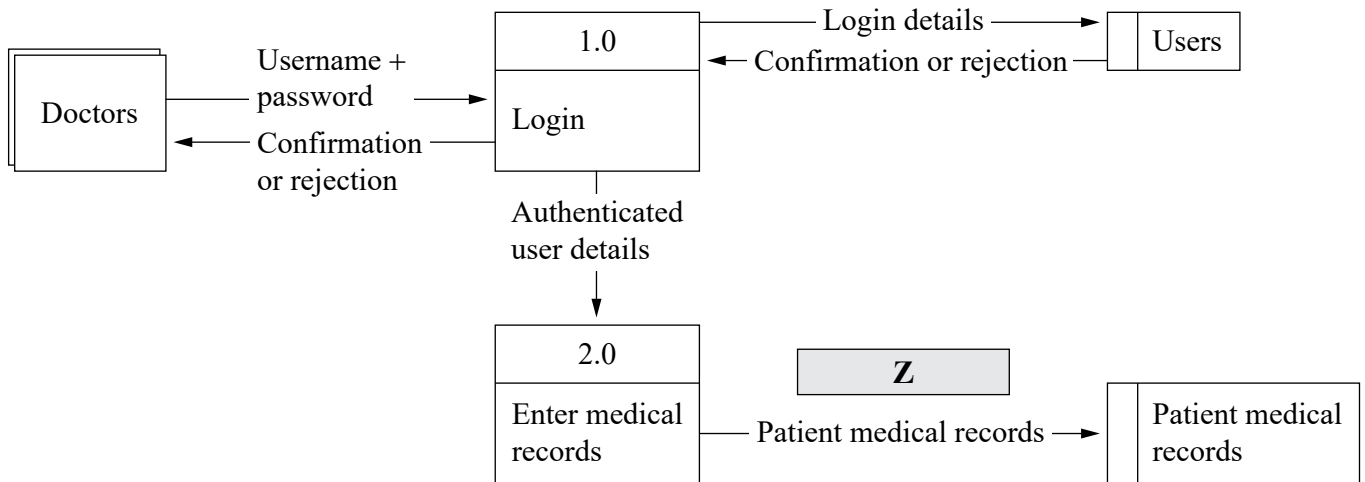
Doctors

Username + password

Confirmation or rejection

1.0

Login

Login details

Confirmation or rejection

Users

Authenticated user details

2.0

Enter medical records

Z

Patient medical records

Patient medical records